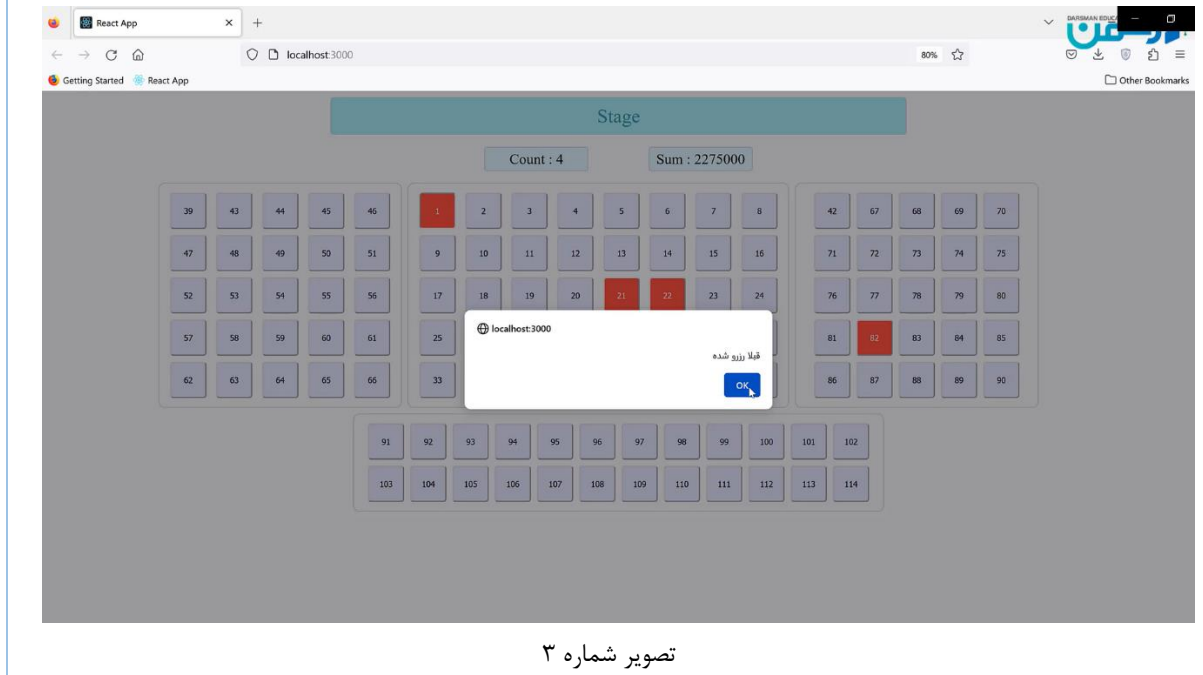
React App
localhost:3000
80%
Getting Started React App
Other Bookmarks
DARSMAN EDUCA

Stage

Count : 4

Sum : 2275000

39 43 44 45 46
47 48 49 50 51
52 53 54 55 56
57 58 59 60 61
62 63 64 65 66

1 2 3 4 5 6 7 8
9 10 11 12 13 14 15 16
17 18 19 20 21 22 23 24
25
33

42 67 68 69 70
71 72 73 74 75
76 77 78 79 80
81 82 83 84 85
86 87 88 89 90

91 92 93 94 95 96 97 98 99 100 101 102
103 104 105 106 107 108 109 110 111 112 113 114

localhost:3000
قبلا رزرو شده
OK

تصویر شماره ۳